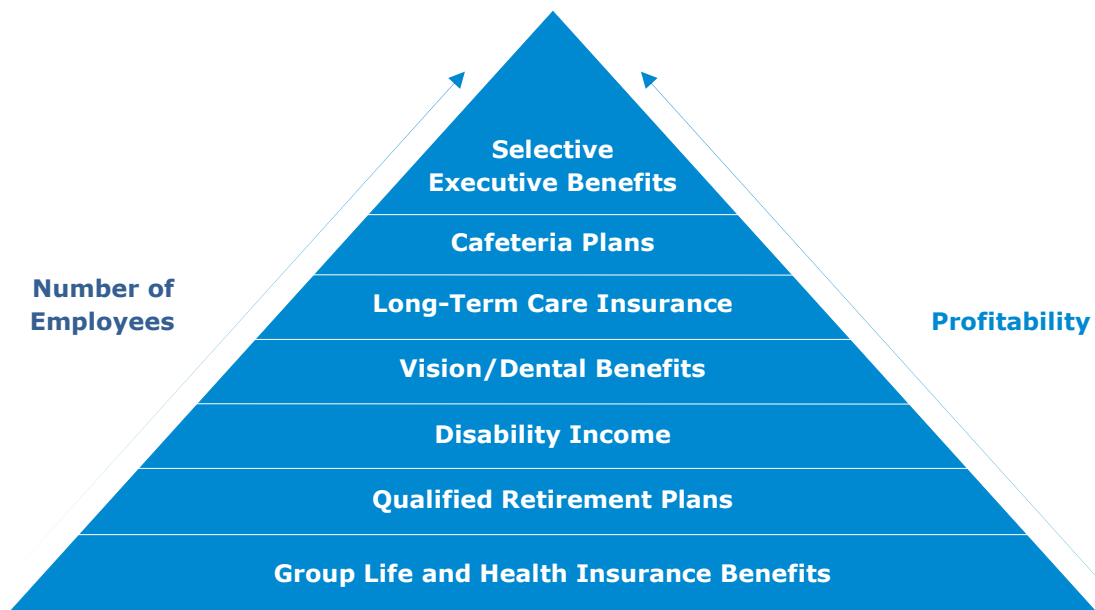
Selective Executive Benefits

Cafeteria Plans

Long-Term Care Insurance

Vision/Dental Benefits

Disability Income

Qualified Retirement Plans

Group Life and Health Insurance Benefits

Number of Employees

Profitability